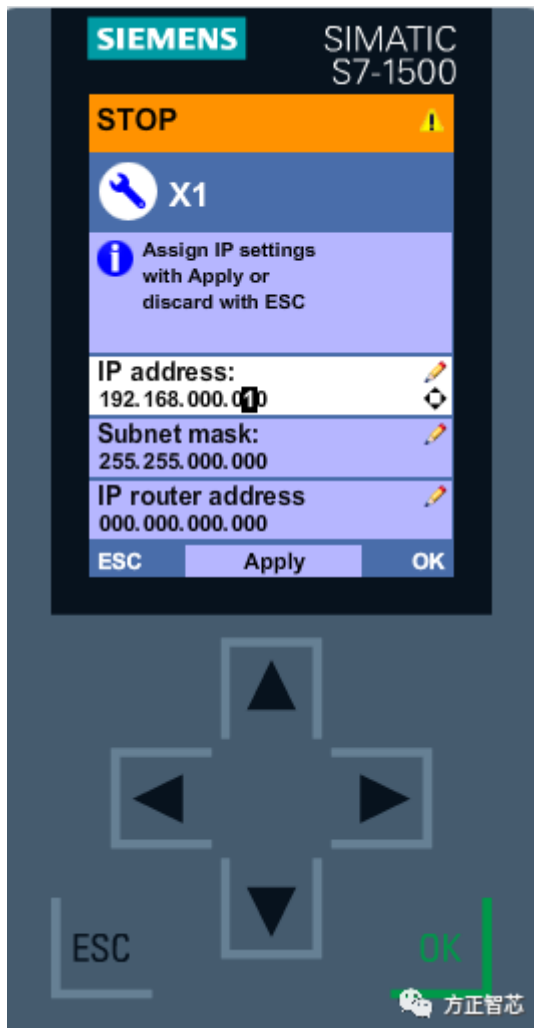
SIEMENS

SIMATIC S7-1500

STOP

X1

Assign IP settings with Apply or discard with ESC

IP address:
192.168.000.010

Subnet mask:
255.255.000.000

IP router address
000.000.000.000

ESC Apply OK

ESC

OK

方正智芯